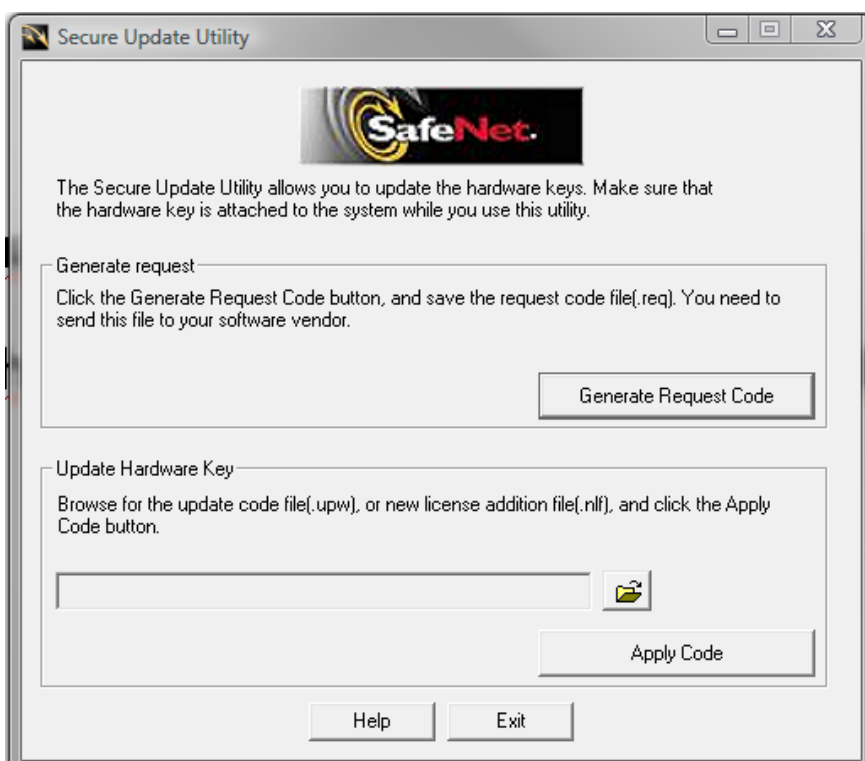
Secure Update Utility

SafeNet.

The Secure Update Utility allows you to update the hardware keys. Make sure that the hardware key is attached to the system while you use this utility.

Generate request

Click the Generate Request Code button, and save the request code file(.req). You need to send this file to your software vendor.

Generate Request Code

Update Hardware Key

Browse for the update code file(.upw), or new license addition file(.nlf), and click the Apply Code button.

Apply Code

Help

Exit